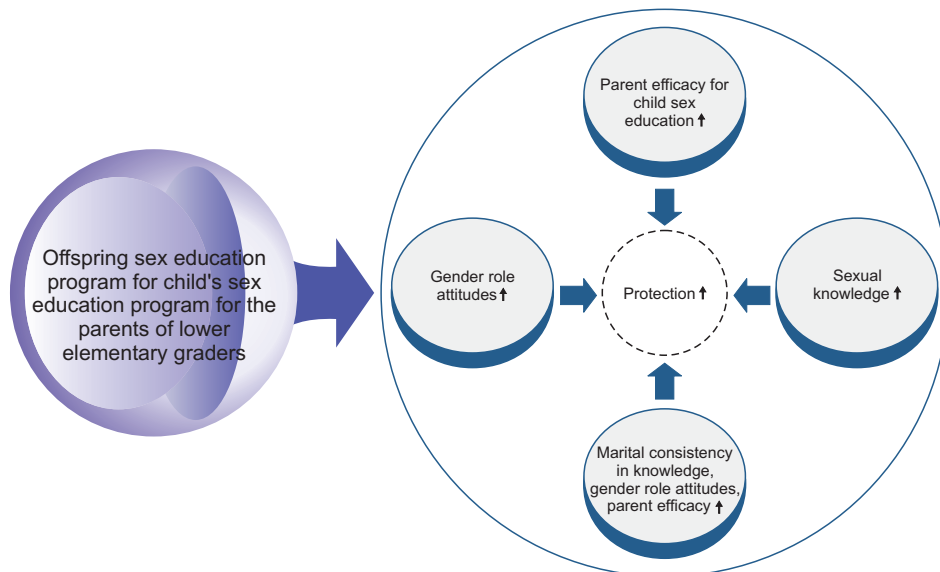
Offspring sex education program for child's sex education program for the parents of lower elementary graders

Parent efficacy for child sex education ↑

Gender role attitudes ↑

Protection ↑

Sexual knowledge ↑

Marital consistency in knowledge, gender role attitudes, parent efficacy ↑